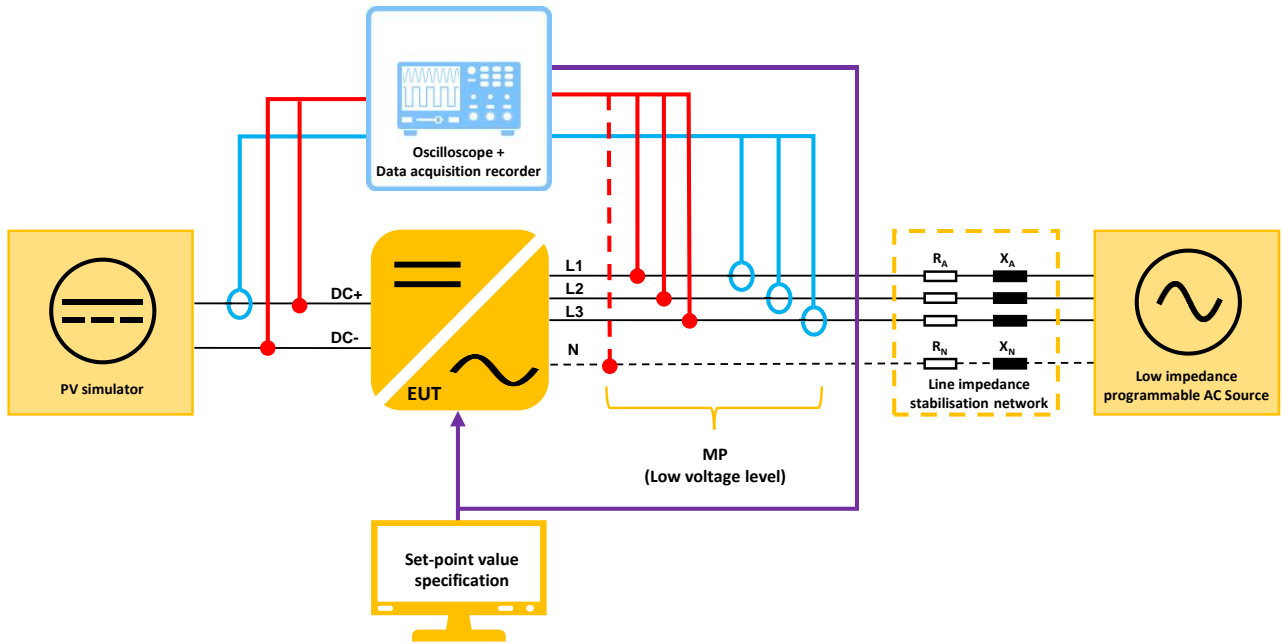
Oscilloscope +
Data acquisition recorder

PV simulator

DC+

DC-

EUT

L1

L2

L3

N

$R_A$

$X_A$

$R_N$

$X_N$

Line impedance stabilisation network

Low impedance programmable AC Source

MP
(Low voltage level)

Set-point value specification